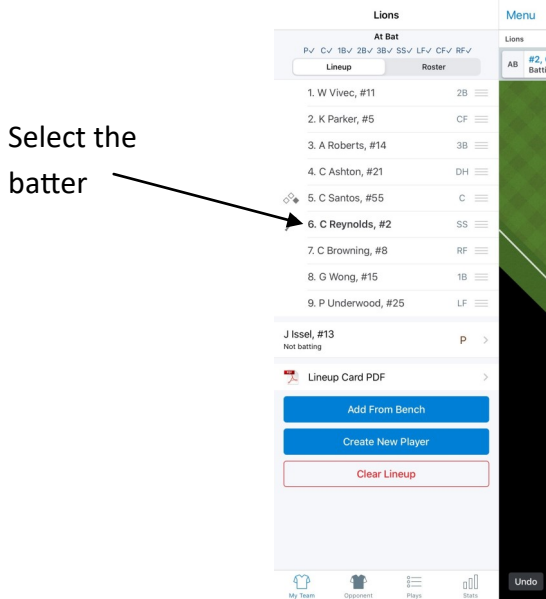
Select the batter

Lions

At Bat

P✓ C✓ 1B✓ 2B✓ 3B✓ SS✓ LF✓ CF✓ RF✓

Lineup Roster

1. W Vivec, #11 2B

2. K Parker, #5 CF

3. A Roberts, #14 3B

4. C Ashton, #21 DH

5. C Santos, #55 C

6. C Reynolds, #2 SS

7. C Browning, #8 RF

8. G Wong, #15 1B

9. P Underwood, #25 LF

J Issel, #13
Not batting P

Lineup Card PDF

Add From Bench

Create New Player

Clear Lineup

My Team Opponent Plays Stats

Menu

Lions

AB #2, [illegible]
Batti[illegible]

Undo